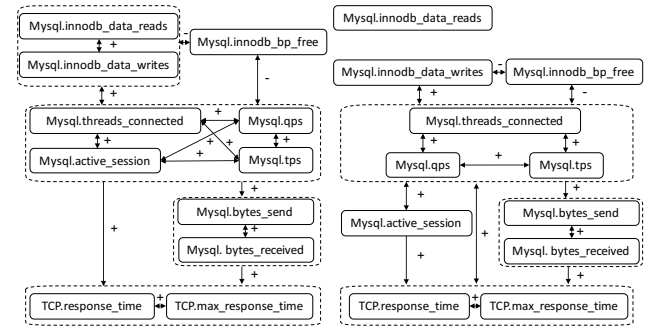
Mysql.innodb_data_reads

+

Mysql.innodb_data_writes

Mysql.innodb_bp_free

-

+

Mysql.threads_connected

+

Mysql.qps

+

+

Mysql.active_session

+

Mysql.tps

+

+

Mysql.bytes_send

+

Mysql. bytes_received

+

TCP.response_time

+

TCP.max_response_time

Mysql.innodb_data_reads

Mysql.innodb_data_writes

-

Mysql.innodb_bp_free

+

-

Mysql.threads_connected

+

+

Mysql.qps

+

Mysql.tps

+

+

+

Mysql.bytes_send

+

Mysql.active_session

+

Mysql. bytes_received

+

+

+

TCP.response_time

+

TCP.max_response_time